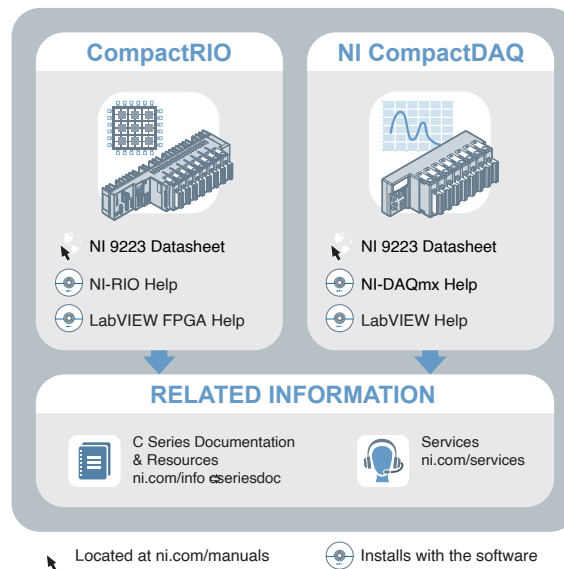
CompactRIO

NI 9223 Datasheet

NI-RIO Help

LabVIEW FPGA Help

NI CompactDAQ

NI 9223 Datasheet

NI-DAQmx Help

LabVIEW Help

RELATED INFORMATION

C Series Documentation & Resources
ni.com/info cseriesdoc

Services
ni.com/services

Located at ni.com/manuals

Installs with the software